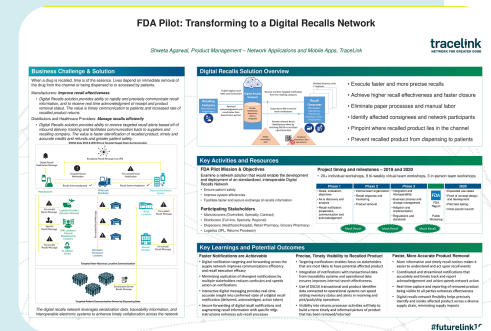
FDA Pilot: Transforming to a Digital Recalls Network

Shweta Aggarwal, Product Management – Network Applications and Mobile Apps, TraceLink

tracelink
NETWORK FOR GREATER GOOD

Business Challenge & Solution

When a drug is recalled, time is of the essence. Lives depend on immediate removal of the drug from the channel or being dispensed to or accessed by patients.

Manufacturers: Improve recall effectiveness
• Digital Recalls solution provides ability to rapidly and precisely communicate recall information, and to receive real time acknowledgement of receipt and product removal status. The value is timely communication to patients and increased rate of recalled product returns

Distributors and Healthcare Providers: Manage recalls efficiently
• Digital Recalls solution provides ability to receive targeted recall alerts based off of inbound delivery tracking and facilitate communication back to suppliers and recalling company. The value is faster identification of recalled product, timely and accurate credits and refunds and greater patient safety

The digital recalls network leverages serialization data, traceability information, and interoperable electronic systems to enhance timely collaboration across the network

Digital Recalls Solution Overview

• Execute faster and more precise recalls
• Achieve higher recall effectiveness and faster closure
• Eliminate paper processes and manual labor
• Identify affected consignees and network participants
• Pinpoint where recalled product lies in the channel
• Prevent recalled product from dispensing to patients

Key Activities and Resources

FDA Pilot Mission & Objectives
Examine a network solution that would enable the development and deployment of an (standardized), interoperable Digital Recalls Network
• Ensure patient safety
• Improve recall effectiveness
• Facilitate faster and secure exchange of recalls information

Participating Stakeholders
• Manufacturers (Dermoflesh, Specialty, Contract)
• Distributors (Full-line, Specialty, Regional)
• Dispensers (Healthcare/Hospitals, Retail Pharmacy, Grocery Pharmacy)
• Logistics (3PL, Returns Processor)

Project timing and milestones – 2019 and 2020
• 20+ individual workshops, 5 bi-weekly virtual team workshops, 3 in-person team workshops

Phase 1
Phase 2
Phase 3
2020

Key Learnings and Potential Outcomes

Faster Notifications are Achievable
• Digital notification targeting and forwarding across the supply network improves communications efficiency and recall execution efforts
• Minimizing duplication of repeated notifications to multiple stakeholders reduces confusion and speeds action on notifications
• Interactive digital messaging provides real time accurate insight into confirmed steps of a digital recall notification (delivered, acknowledged, action taken)
• Secure forwarding of digital recall notifications and augmenting recall information with specific ship instructions enhances sub-recall execution

Precise, Timely Visibility to Recalled Product
• Targeting notifications enables focus on stakeholders that are most likely to have potential affected product
• Integration of notifications with transactional data from traceability systems and operational data ensures targeting relevant recall notifications
• Use of DSCSA transactional and product identifier data increased network visibility operational systems can speed setting inventory status and alerts to receiving and pick/pack/ship processes
• Visibility into returns processor activities will help to build a more timely and informed picture of product that has been removed/returned

Faster, More Accurate Product Removal
• More informative and timely recall notices make it easier to understand and act upon recall events
• Coordinated and streamlined notifications drive accountability and closed-loop process
• Direct acknowledgement and action speeds outreach action
• Improved response and reporting of removed product being visible to all parties enhances effectiveness
• Digital recalls network flexibility helps precisely identify and isolate affected product across a diverse supply chain, minimizing supply impacts

#futurelink